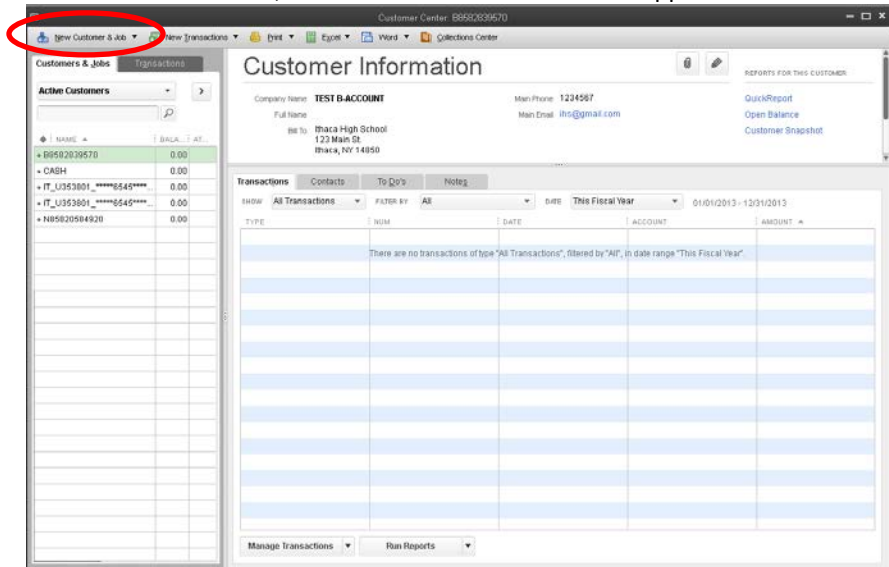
Customer Center: B8582839570

New Customer & Job ▼ New Transactions ▼ Print ▼ Excel ▼ Word ▼ Collections Center

Customers & Jobs | Transactions

Active Customers

| NAME ▲ | BALA... | AT... |
|---|---|---|
| B8582839570 | 0.00 | |
| CASH | 0.00 | |
| IT_U353801_*****6545**** | 0.00 | |
| IT_U353801_*****6545**** | 0.00 | |
| N85820584920 | 0.00 | |

Customer Information

REPORTS FOR THIS CUSTOMER

Company Name TEST B-ACCOUNT
Full Name
Bill To Ithaca High School 123 Main St. Ithaca, NY 14850

Main Phone 1234567
Main Email ihs@gmail.com

QuickReport
Open Balance
Customer Snapshot

Transactions | Contacts | To Do's | Notes

SHOW All Transactions ▼ FILTER BY All ▼ DATE This Fiscal Year ▼ 01/01/2013 - 12/31/2013

| TYPE | NUM | DATE | ACCOUNT | AMOUNT ▲ |
|---|---|---|---|---|

There are no transactions of type "All Transactions", filtered by "All", in date range "This Fiscal Year".

Manage Transactions ▼ Run Reports ▼